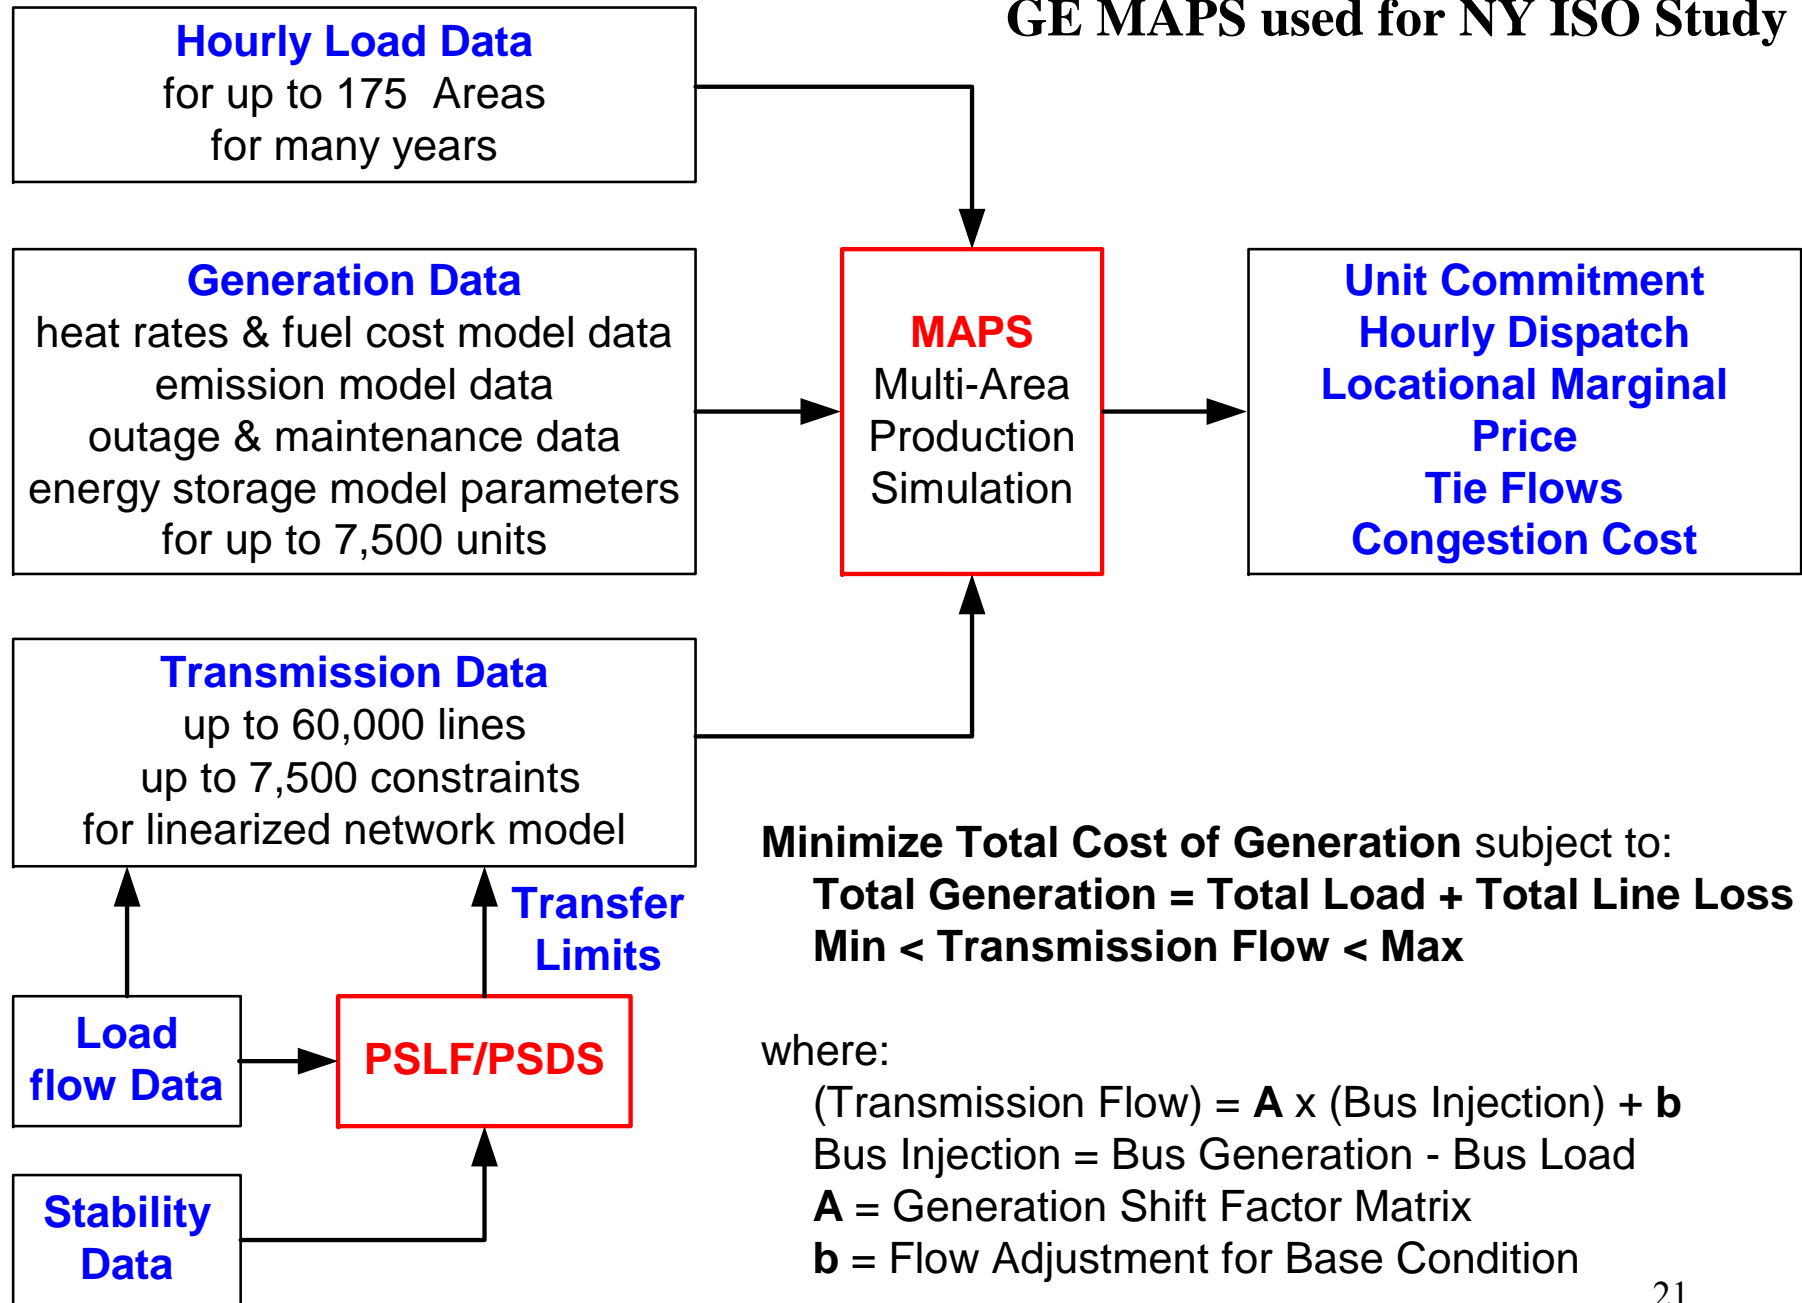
GE MAPS used for NY ISO Study

Hourly Load Data
for up to 175 Areas
for many years

Generation Data
heat rates & fuel cost model data
emission model data
outage & maintenance data
energy storage model parameters
for up to 7,500 units

MAPS
Multi-Area
Production
Simulation

Unit Commitment
Hourly Dispatch
Locational Marginal Price
Tie Flows
Congestion Cost

Transmission Data
up to 60,000 lines
up to 7,500 constraints
for linearized network model

Transfer Limits

Load flow Data

PSLF/PSDS

Stability Data

Minimize Total Cost of Generation subject to:
Total Generation = Total Load + Total Line Loss
Min < Transmission Flow < Max

where:
(Transmission Flow) = A x (Bus Injection) + b
Bus Injection = Bus Generation - Bus Load
A = Generation Shift Factor Matrix
b = Flow Adjustment for Base Condition

21